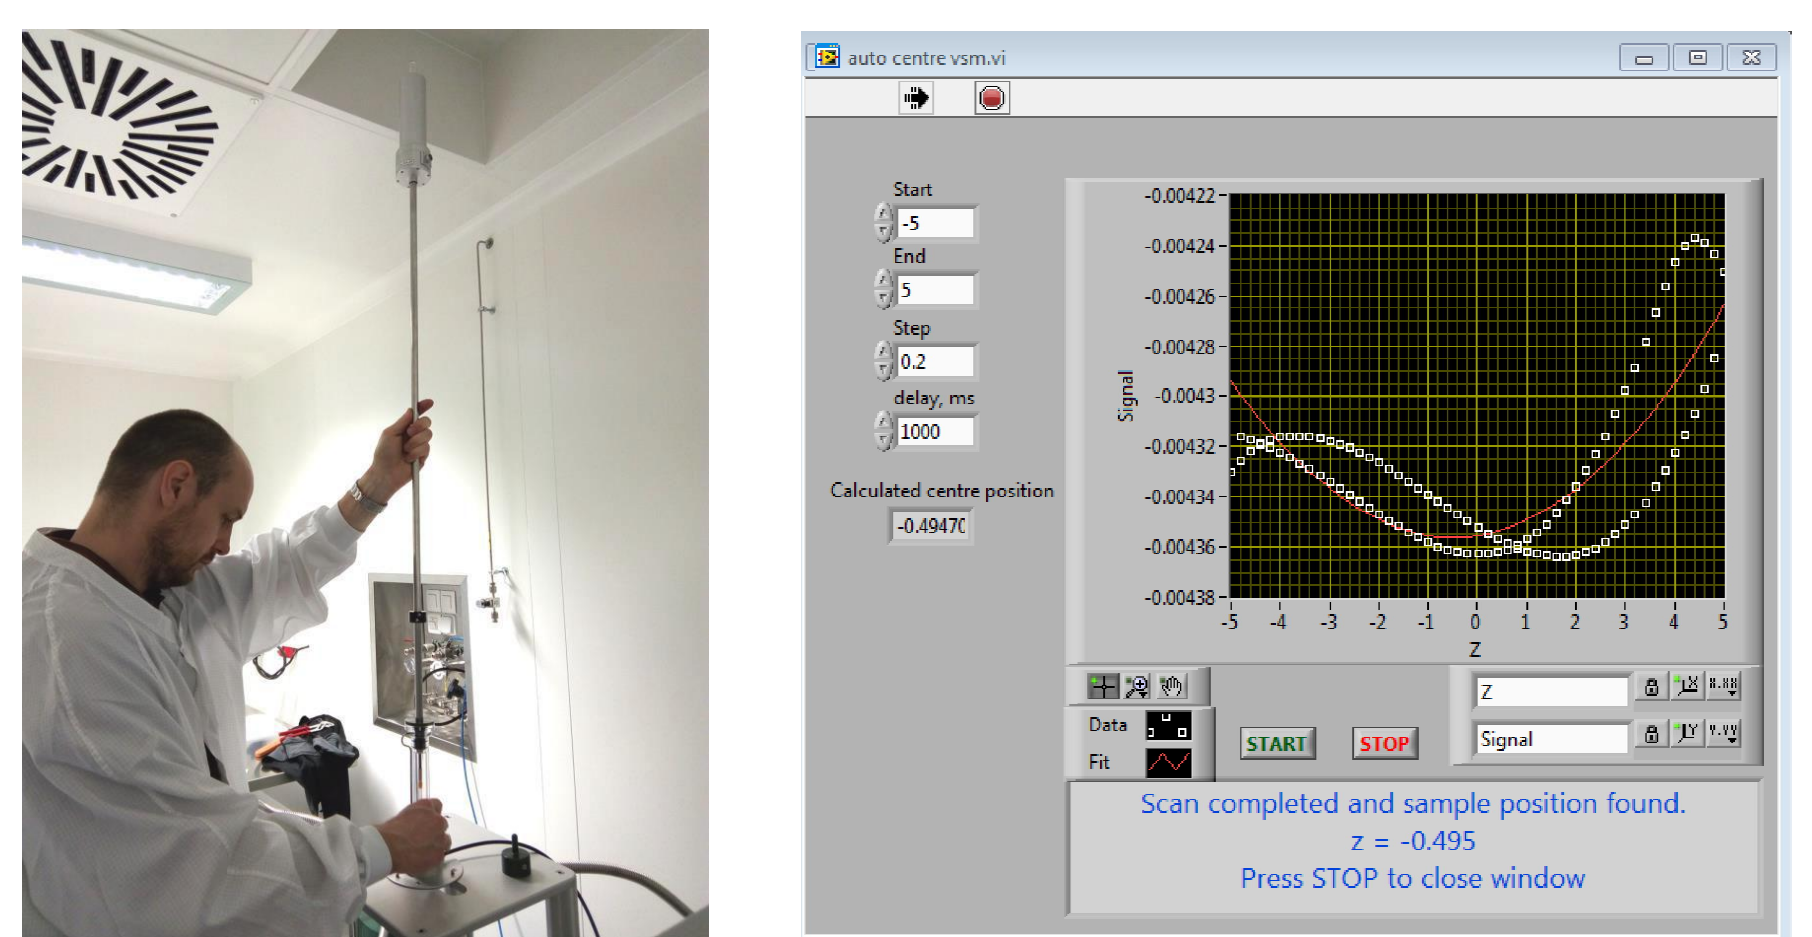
auto centre vsm.vi

Start
-5
End
5
Step
0.2
delay, ms
1000

Calculated centre position
-0.49470

-0.00422
-0.00424
-0.00426
-0.00428
-0.0043
-0.00432
-0.00434
-0.00436
-0.00438

Signal

-5 -4 -3 -2 -1 0 1 2 3 4 5
Z

Data
Fit

START
STOP

Z
Signal

Scan completed and sample position found.
z = -0.495
Press STOP to close window